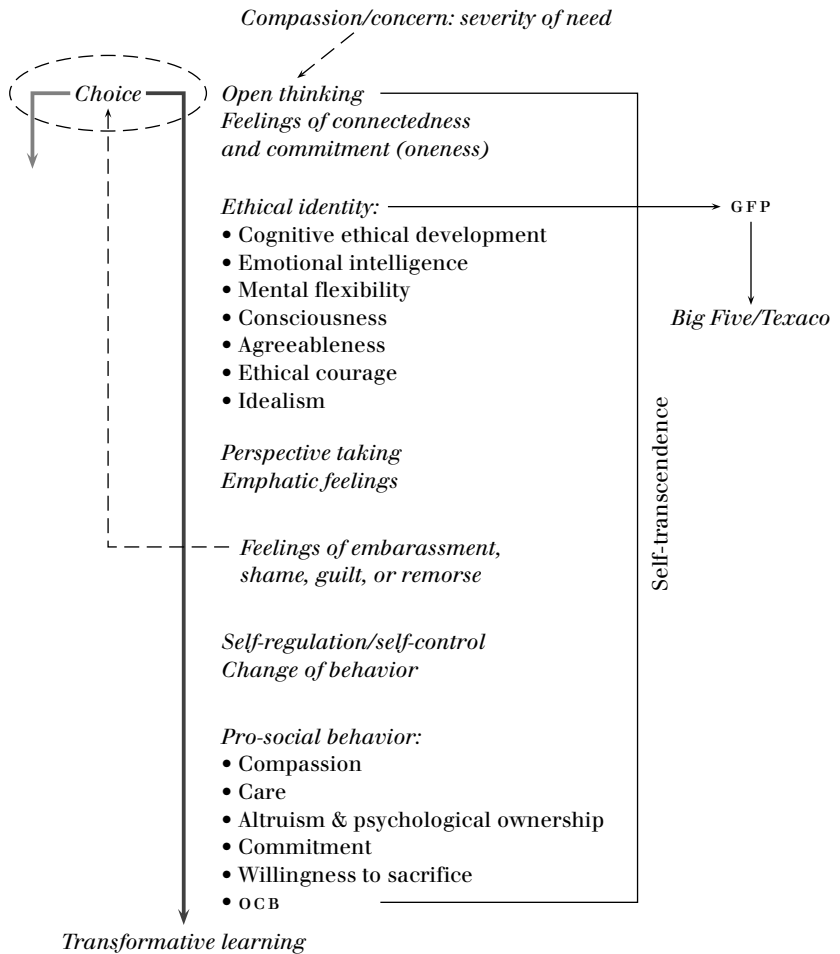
Compassion/concern: severity of need

Choice

Open thinking
Feelings of connectedness and commitment (oneness)

Ethical identity:
• Cognitive ethical development
• Emotional intelligence
• Mental flexibility
• Consciousness
• Agreeableness
• Ethical courage
• Idealism

GFP

Big Five/Texaco

Perspective taking
Emphatic feelings

Feelings of embarassment, shame, guilt, or remorse

Self-regulation/self-control
Change of behavior

Pro-social behavior:
• Compassion
• Care
• Altruism & psychological ownership
• Commitment
• Willingness to sacrifice
• OCB

Self-transcendence

Transformative learning